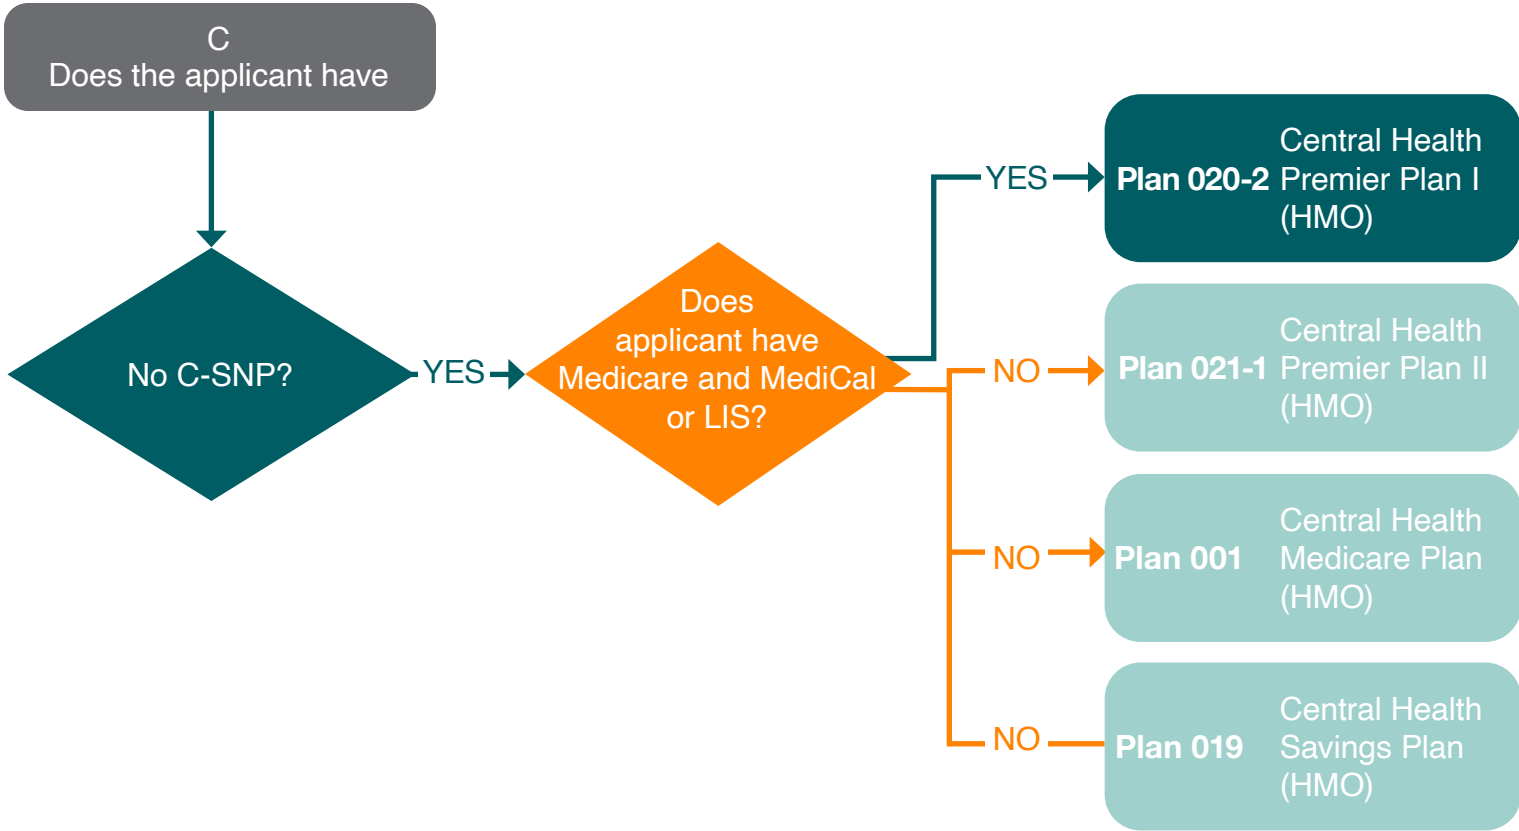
C
Does the applicant have

No C-SNP?

YES

Does applicant have Medicare and MediCal or LIS?

YES

Plan 020-2 Central Health Premier Plan I (HMO)

NO

Plan 021-1 Central Health Premier Plan II (HMO)

NO

Plan 001 Central Health Medicare Plan (HMO)

NO

Plan 019 Central Health Savings Plan (HMO)